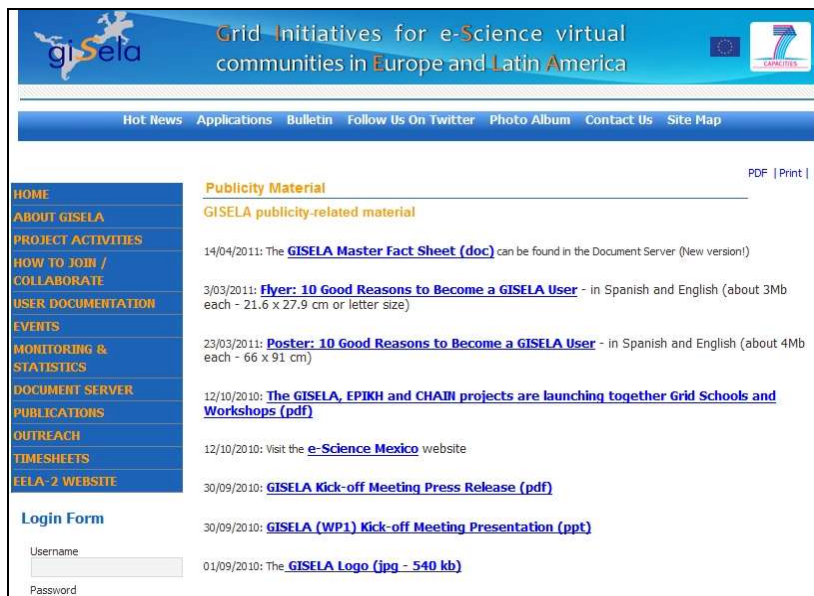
gisela

Grid Initiatives for e-Science virtual communities in Europe and Latin America

7
CAPACITIES

Hot News Applications Bulletin Follow Us On Twitter Photo Album Contact Us Site Map

PDF | Print |

HOME
ABOUT GISELA
PROJECT ACTIVITIES
HOW TO JOIN / COLLABORATE
USER DOCUMENTATION
EVENTS
MONITORING & STATISTICS
DOCUMENT SERVER
PUBLICATIONS
OUTREACH
TIMESHEETS
EELA-2 WEBSITE

Login Form

Username

Password

Publicity Material

GISELA publicity-related material

14/04/2011: The GISELA Master Fact Sheet (doc) can be found in the Document Server (New version!)

3/03/2011: Flyer: 10 Good Reasons to Become a GISELA User - in Spanish and English (about 3Mb each - 21.6 x 27.9 cm or letter size)

23/03/2011: Poster: 10 Good Reasons to Become a GISELA User - in Spanish and English (about 4Mb each - 66 x 91 cm)

12/10/2010: The GISELA, EPIKH and CHAIN projects are launching together Grid Schools and Workshops (pdf)

12/10/2010: Visit the e-Science Mexico website

30/09/2010: GISELA Kick-off Meeting Press Release (pdf)

30/09/2010: GISELA (WP1) Kick-off Meeting Presentation (ppt)

01/09/2010: The GISELA Logo (jpg - 540 kb)